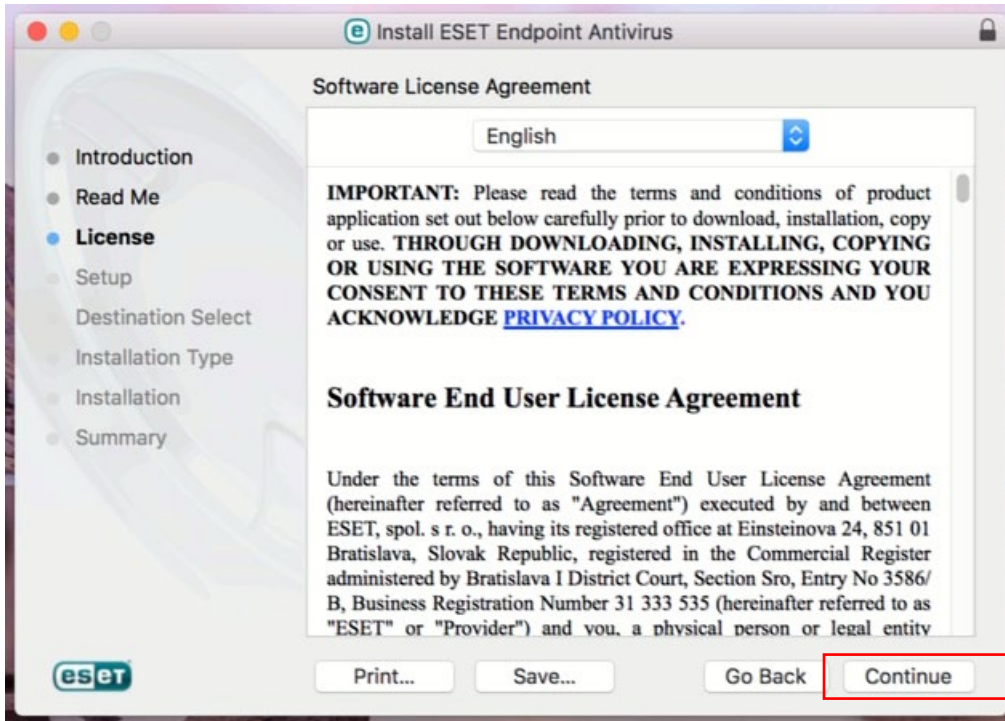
Install ESET Endpoint Antivirus

Software License Agreement

English

Introduction
Read Me
License
Setup
Destination Select
Installation Type
Installation
Summary

IMPORTANT: Please read the terms and conditions of product application set out below carefully prior to download, installation, copy or use. THROUGH DOWNLOADING, INSTALLING, COPYING OR USING THE SOFTWARE YOU ARE EXPRESSING YOUR CONSENT TO THESE TERMS AND CONDITIONS AND YOU ACKNOWLEDGE PRIVACY POLICY.

Software End User License Agreement

Under the terms of this Software End User License Agreement (hereinafter referred to as "Agreement") executed by and between ESET, spol. s r. o., having its registered office at Einsteinova 24, 851 01 Bratislava, Slovak Republic, registered in the Commercial Register administered by Bratislava I District Court, Section Sro, Entry No 3586/B, Business Registration Number 31 333 535 (hereinafter referred to as "ESET" or "Provider") and you, a physical person or legal entity

eset

Print...
Save...
Go Back
Continue